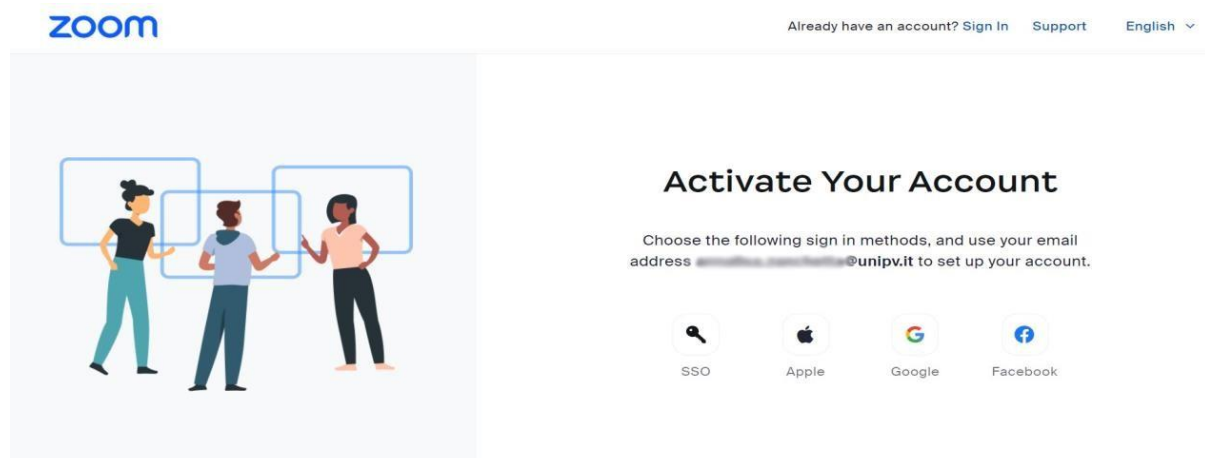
zoom

Already have an account? Sign In Support English

Activate Your Account

Choose the following sign in methods, and use your email address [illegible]@unipv.it to set up your account.

SSO Apple Google Facebook